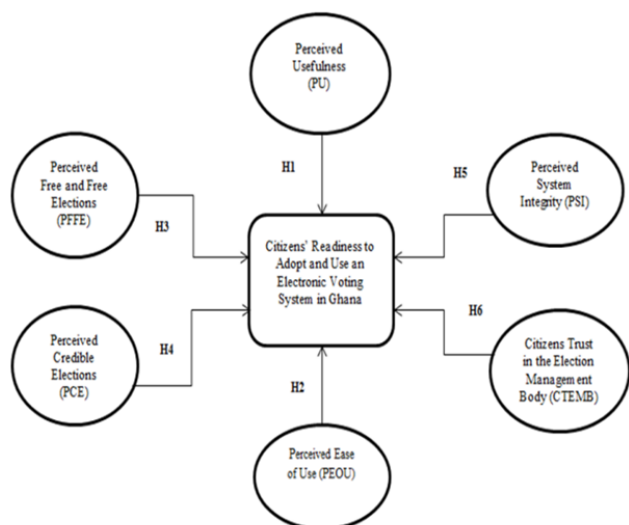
Perceived Usefulness (PU)

H1

Perceived Free and Free Elections (PFFE)

H3

Perceived System Integrity (PSI)

H5

Citizens' Readiness to Adopt and Use an Electronic Voting System in Ghana

Perceived Credible Elections (PCE)

H4

H6

Citizens Trust in the Election Management Body (CTEMB)

H2

Perceived Ease of Use (PEOU)